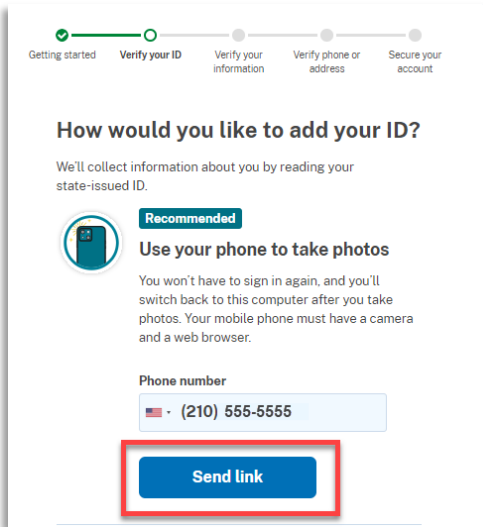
Getting started
Verify your ID
Verify your information
Verify phone or address
Secure your account

How would you like to add your ID?

We'll collect information about you by reading your state-issued ID.

Recommended

Use your phone to take photos

You won't have to sign in again, and you'll switch back to this computer after you take photos. Your mobile phone must have a camera and a web browser.

Phone number

(210) 555-5555

Send link